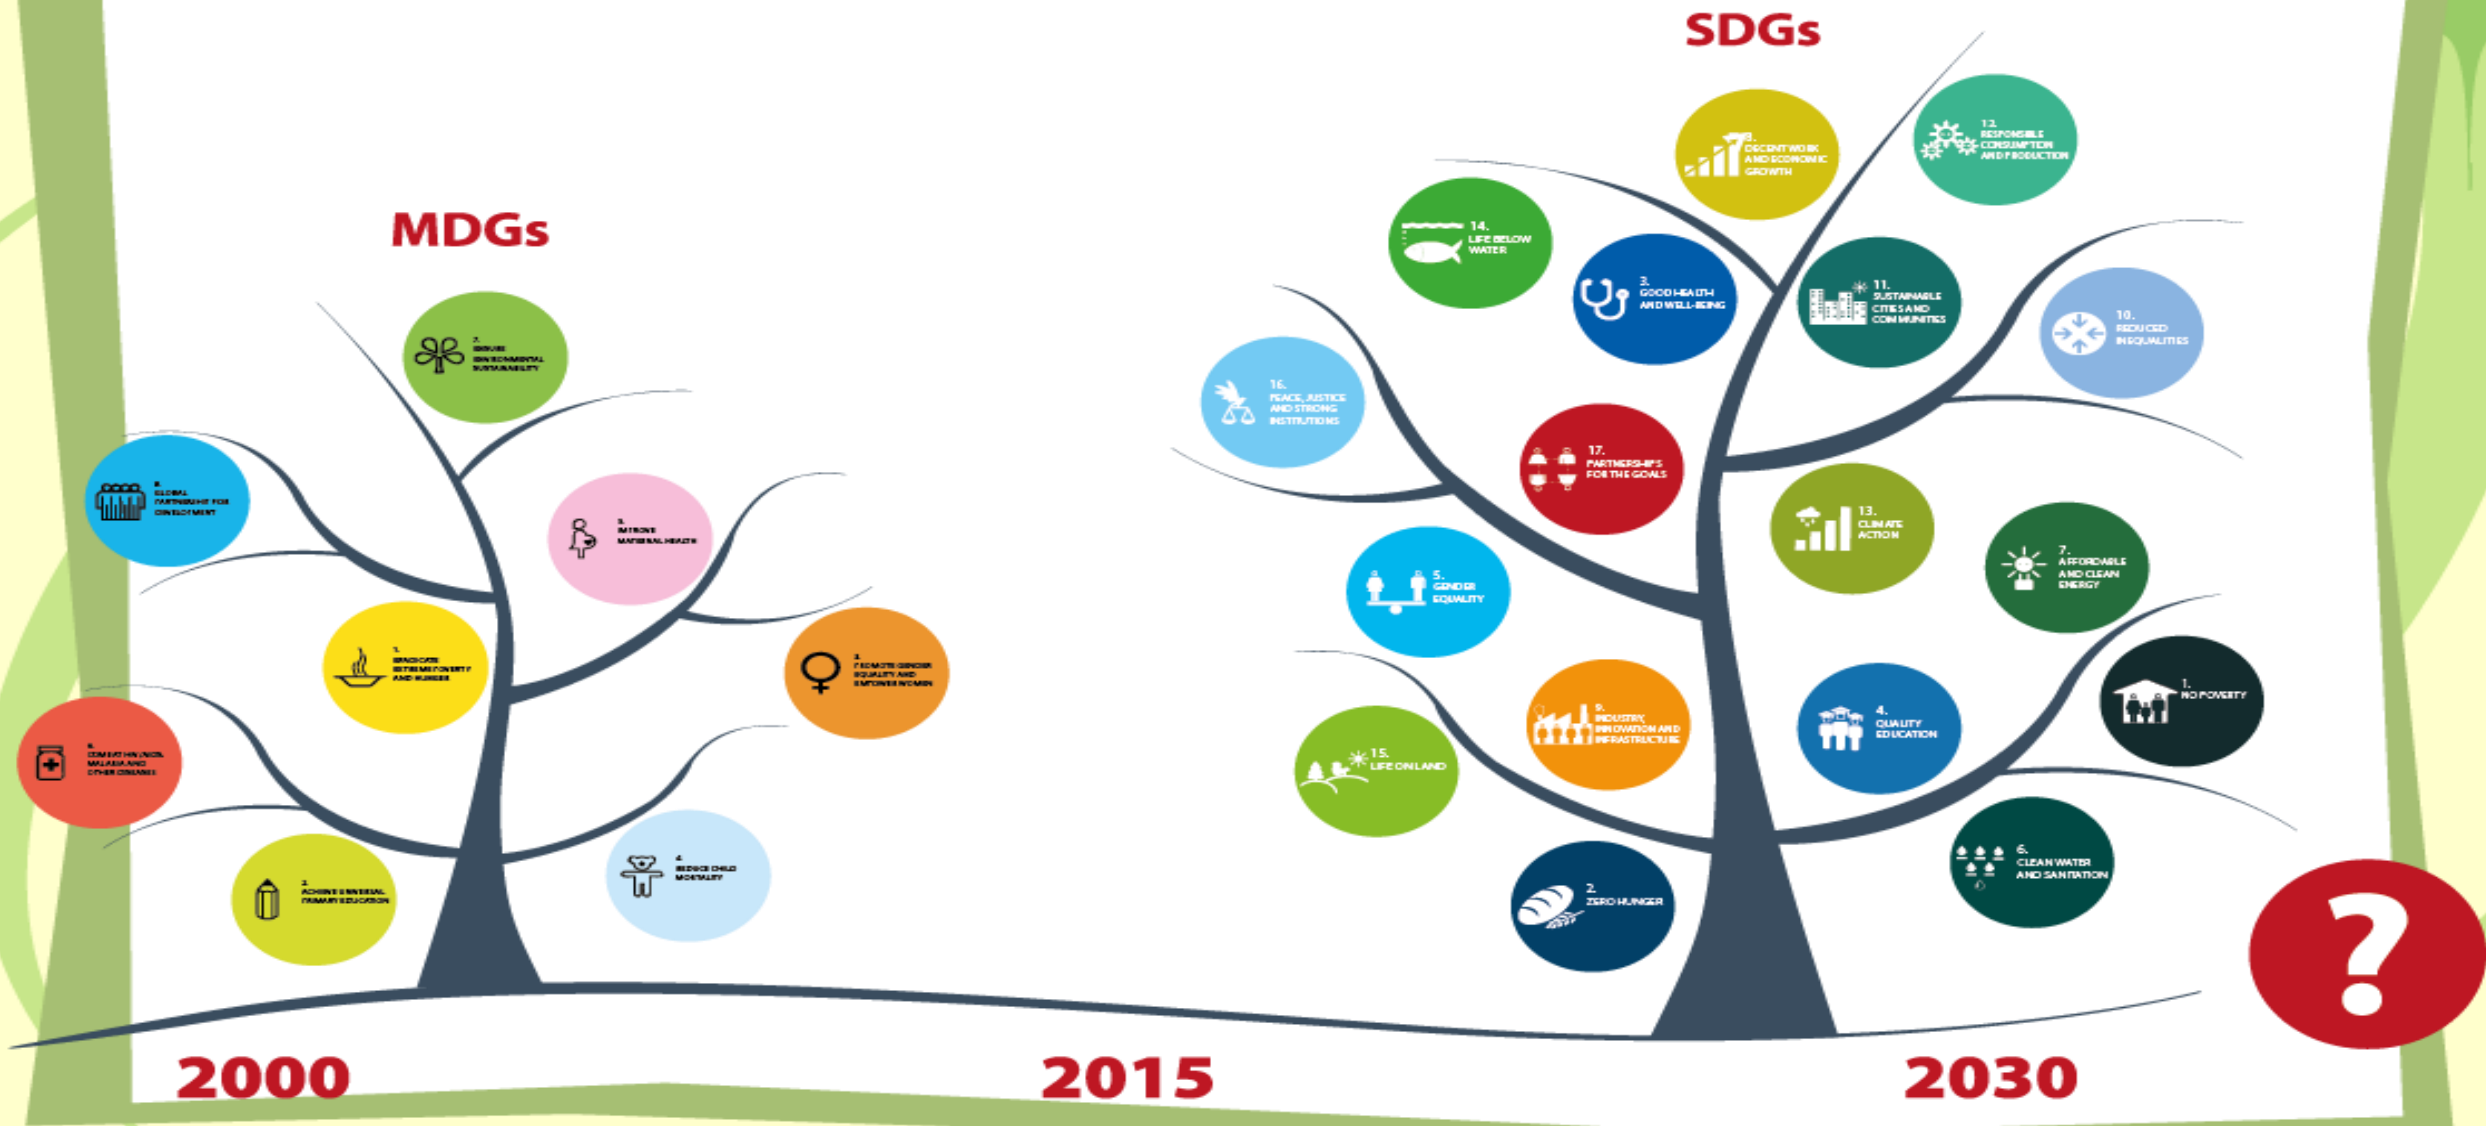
SDGs

MDGs

7. ENSURE ENVIRONMENTAL SUSTAINABILITY

8. GLOBAL PARTNERSHIP FOR DEVELOPMENT

5. IMPROVE MATERNAL HEALTH

1. ERADICATE EXTREME POVERTY AND HUNGER

3. PROMOTE GENDER EQUALITY AND EMPOWER WOMEN

6. COMBAT HIV/AIDS, MALARIA AND OTHER DISEASES

2. ACHIEVE UNIVERSAL PRIMARY EDUCATION

4. REDUCE CHILD MORTALITY

8. DECENT WORK AND ECONOMIC GROWTH

12. RESPONSIBLE CONSUMPTION AND PRODUCTION

14. LIFE BELOW WATER

3. GOOD HEALTH AND WELL-BEING

11. SUSTAINABLE CITIES AND COMMUNITIES

10. REDUCED INEQUALITIES

16. PEACE, JUSTICE AND STRONG INSTITUTIONS

17. PARTNERSHIPS FOR THE GOALS

13. CLIMATE ACTION

7. AFFORDABLE AND CLEAN ENERGY

5. GENDER EQUALITY

1. NO POVERTY

9. INDUSTRY, INNOVATION AND INFRASTRUCTURE

4. QUALITY EDUCATION

15. LIFE ON LAND

6. CLEAN WATER AND SANITATION

2. ZERO HUNGER

?

2000

2015

2030